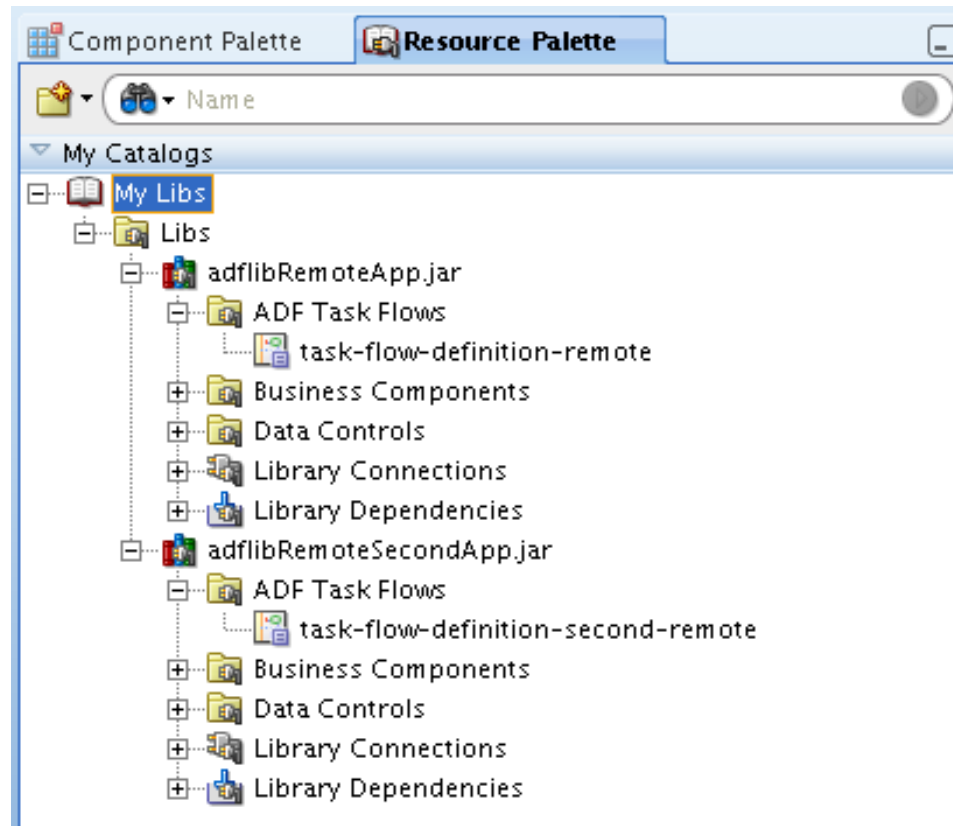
Component Palette
Resource Palette

Name

My Catalogs
My Libs
Libs
adflibRemoteApp.jar
ADF Task Flows
task-flow-definition-remote
Business Components
Data Controls
Library Connections
Library Dependencies
adflibRemoteSecondApp.jar
ADF Task Flows
task-flow-definition-second-remote
Business Components
Data Controls
Library Connections
Library Dependencies